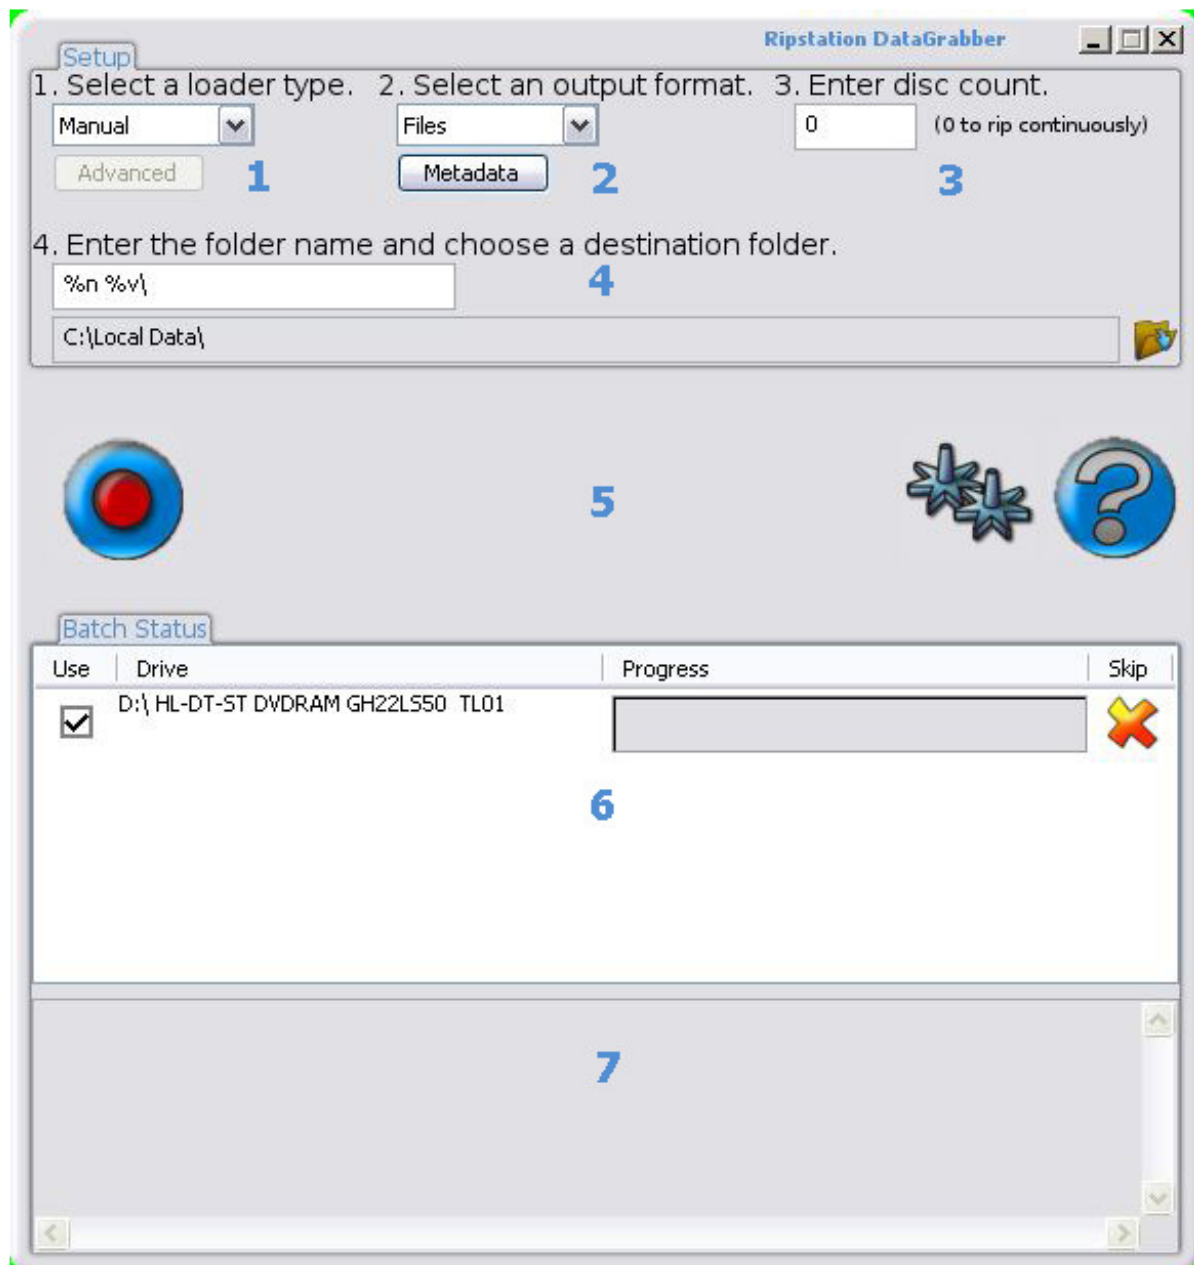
Ripstation DataGrabber

Setup

1. Select a loader type.
Manual
Advanced
1

2. Select an output format.
Files
Metadata
2

3. Enter disc count.
0
(0 to rip continuously)
3

4. Enter the folder name and choose a destination folder.
%n %v\
4
C:\Local Data\

5

Batch Status

| Use | Drive | Progress | Skip |
|---|---|---|---|
| ☑ | D:\ HL-DT-ST DVDRAM GH22LS50 TL01 | | |

6

7